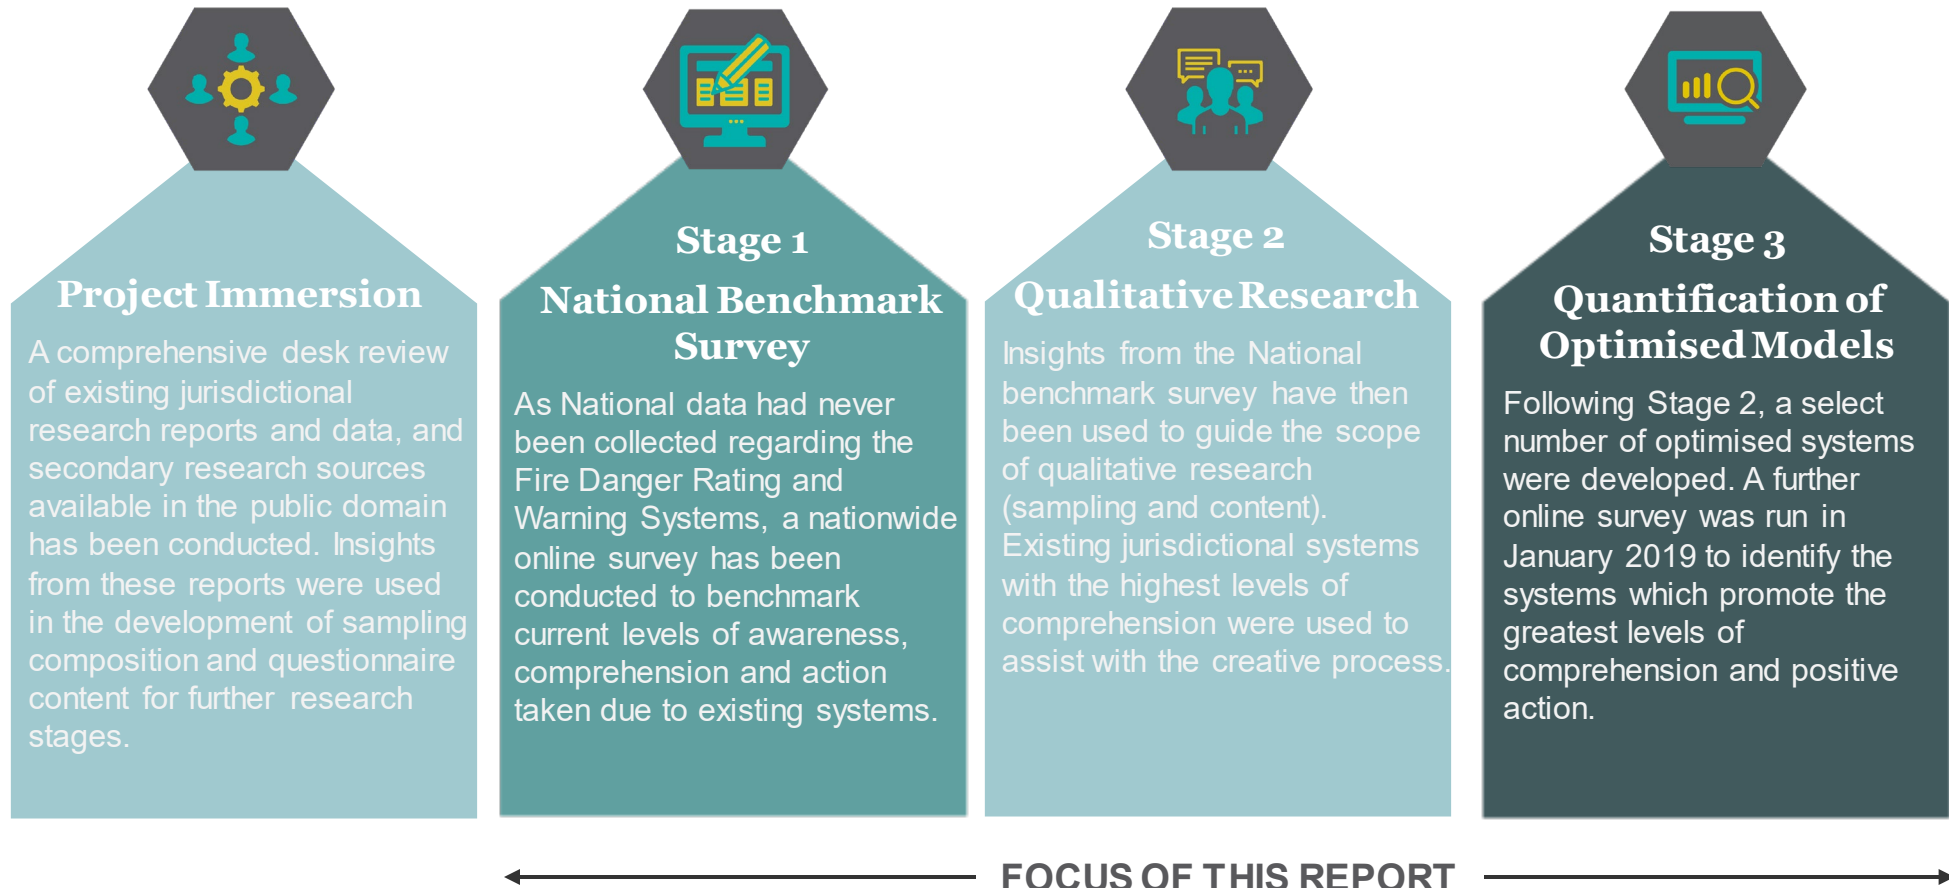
Project Immersion

A comprehensive desk review of existing jurisdictional research reports and data, and secondary research sources available in the public domain has been conducted. Insights from these reports were used in the development of sampling composition and questionnaire content for further research stages.

Stage 1

National Benchmark Survey

As National data had never been collected regarding the Fire Danger Rating and Warning Systems, a nationwide online survey has been conducted to benchmark current levels of awareness, comprehension and action taken due to existing systems.

Stage 2

Qualitative Research

Insights from the National benchmark survey have then been used to guide the scope of qualitative research (sampling and content). Existing jurisdictional systems with the highest levels of comprehension were used to assist with the creative process.

Stage 3

Quantification of Optimised Models

Following Stage 2, a select number of optimised systems were developed. A further online survey was run in January 2019 to identify the systems which promote the greatest levels of comprehension and positive action.

FOCUS OF THIS REPORT